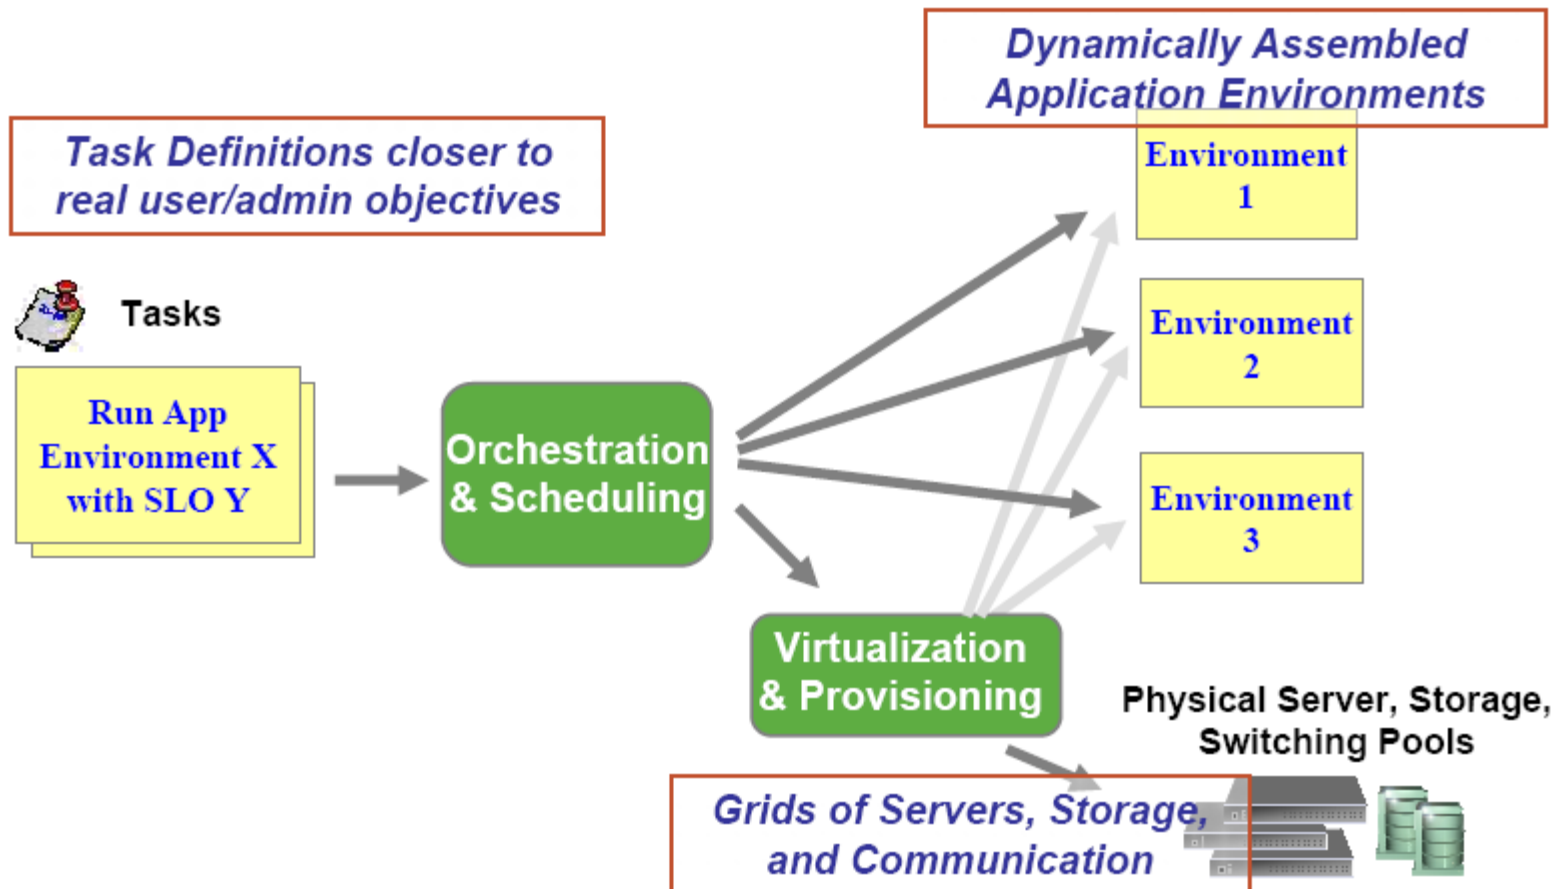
Task Definitions closer to real user/admin objectives

Dynamically Assembled Application Environments

Tasks

Run App Environment X with SLO Y

Orchestration & Scheduling

Environment 1

Environment 2

Environment 3

Virtualization & Provisioning

Physical Server, Storage, Switching Pools

Grids of Servers, Storage, and Communication